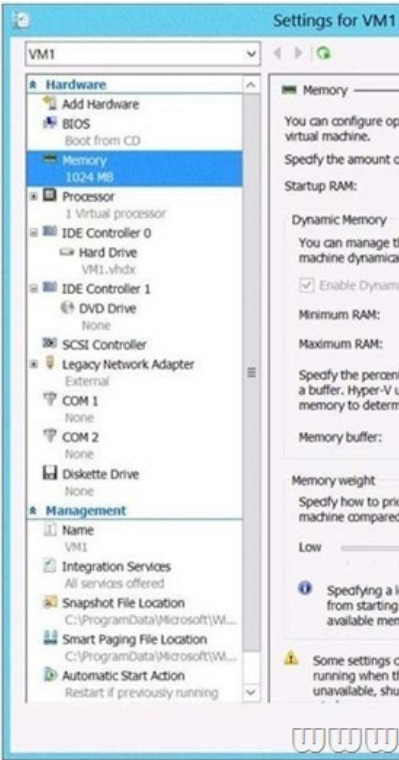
Settings for VM1

VM1

Hardware
Add Hardware
BIOS
Boot from CD
Memory
1024 MB
Processor
1 Virtual processor
IDE Controller 0
Hard Drive
VM1.vhdx
IDE Controller 1
DVD Drive
None
SCSI Controller
Legacy Network Adapter
External
COM 1
None
COM 2
None
Diskette Drive
None
Management
Name
VM1
Integration Services
All services offered
Snapshot File Location
C:\ProgramData\Microsoft\Wi...
Smart Paging File Location
C:\ProgramData\Microsoft\Wi...
Automatic Start Action
Restart if previously running

Memory

You can configure op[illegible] virtual machine.

Specify the amount o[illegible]

Startup RAM:

Dynamic Memory

You can manage t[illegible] machine dynamica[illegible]

Enable Dynam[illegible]

Minimum RAM:

Maximum RAM:

Specify the percen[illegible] a buffer. Hyper-V u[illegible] memory to determ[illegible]

Memory buffer:

Memory weight

Specify how to pri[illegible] machine compared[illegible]

Low

Specifying a l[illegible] from starting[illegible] available mem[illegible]

Some settings c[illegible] running when t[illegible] unavailable, shu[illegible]

www